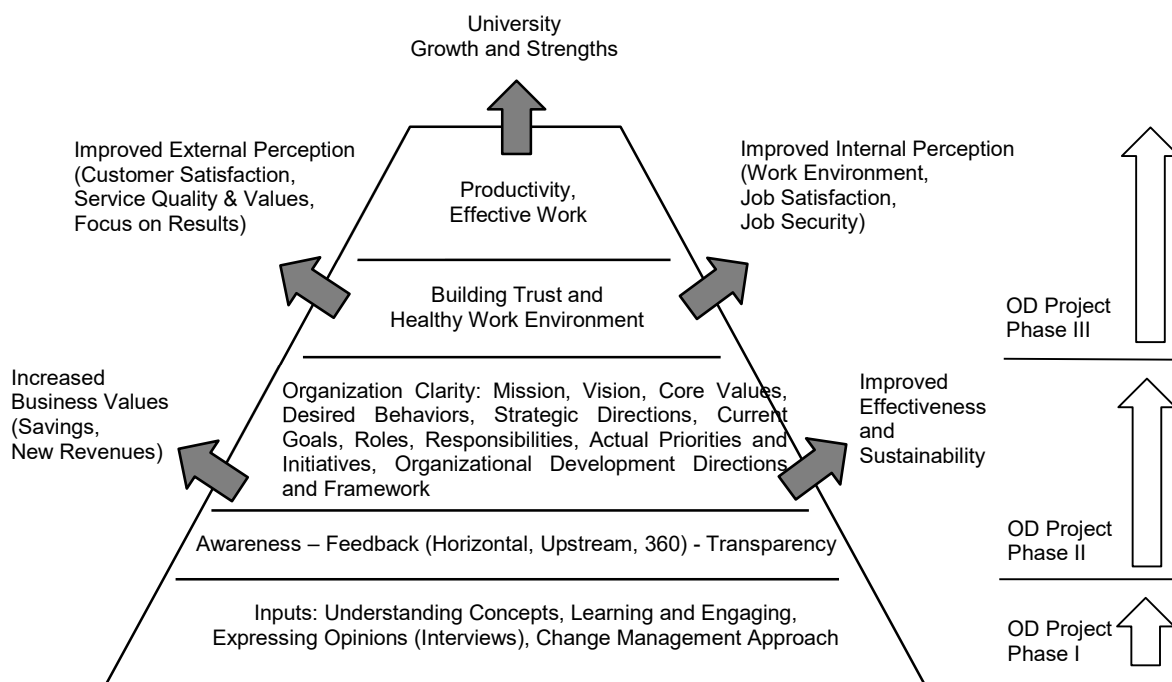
University
Growth and Strengths

Improved External Perception (Customer Satisfaction, Service Quality & Values, Focus on Results)

Productivity, Effective Work

Improved Internal Perception (Work Environment, Job Satisfaction, Job Security)

Building Trust and Healthy Work Environment

OD Project Phase III

Increased Business Values (Savings, New Revenues)

Organization Clarity: Mission, Vision, Core Values, Desired Behaviors, Strategic Directions, Current Goals, Roles, Responsibilities, Actual Priorities and Initiatives, Organizational Development Directions and Framework

Improved Effectiveness and Sustainability

Awareness – Feedback (Horizontal, Upstream, 360) - Transparency

OD Project Phase II

Inputs: Understanding Concepts, Learning and Engaging, Expressing Opinions (Interviews), Change Management Approach

OD Project Phase I